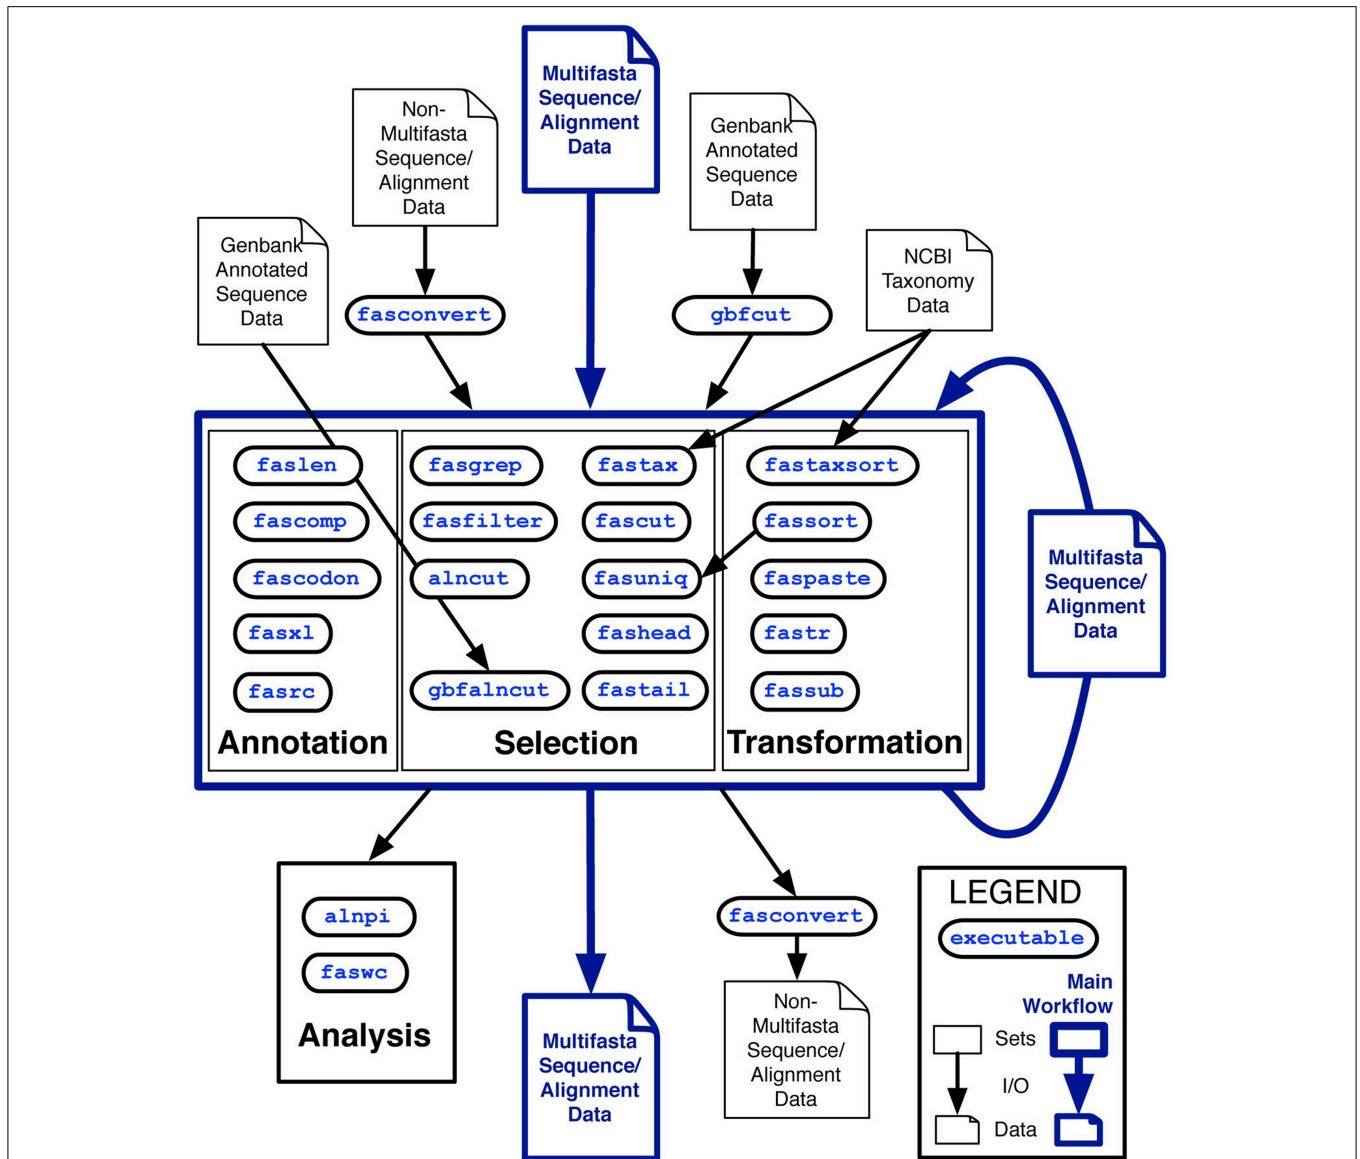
Multifasta Sequence/ Alignment Data

Non-Multifasta Sequence/ Alignment Data

Genbank Annotated Sequence Data

Genbank Annotated Sequence Data

NCBI Taxonomy Data

fasconvert

gbfcut

faslen

fascomp

fascodon

fasxl

fasrc

Annotation

fasgrep

fasfilter

alncut

gbfalncut

fastax

fascut

fasuniq

fashead

fastail

Selection

fastaxsort

fassort

faspaste

fastr

fassub

Transformation

Multifasta Sequence/ Alignment Data

alnpi

faswc

Analysis

Multifasta Sequence/ Alignment Data

fasconvert

Non-Multifasta Sequence/ Alignment Data

LEGEND

executable

Main Workflow

Sets

I/O

Data